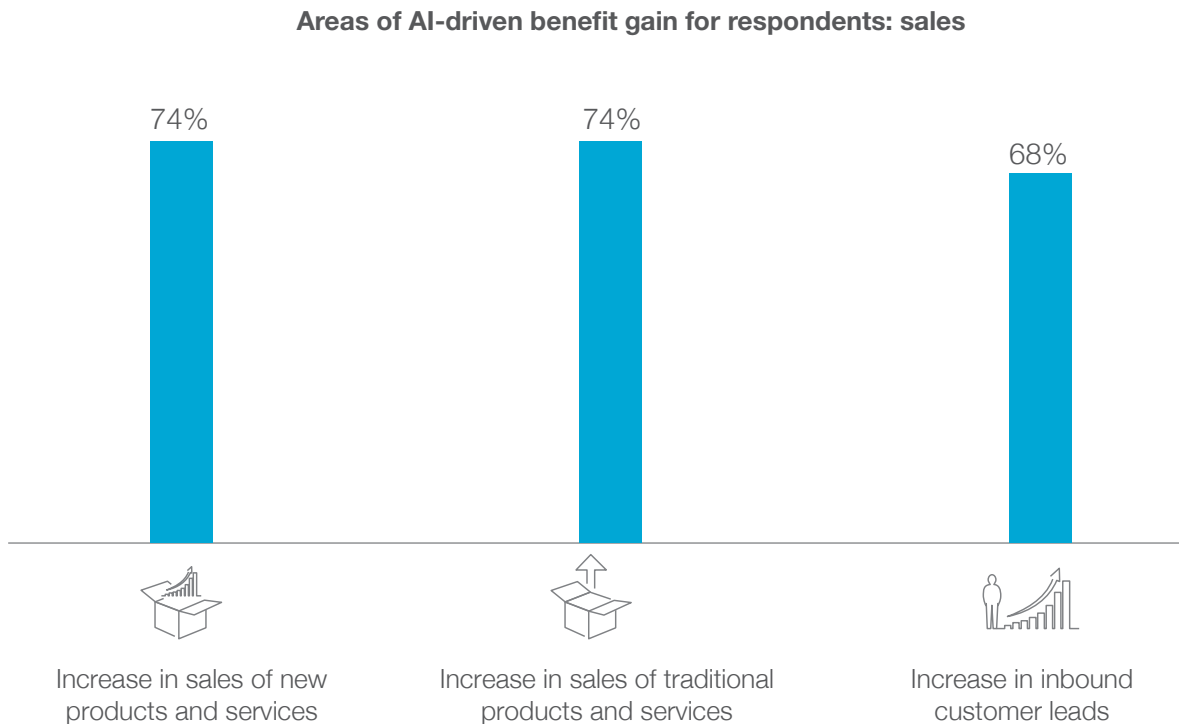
Areas of AI-driven benefit gain for respondents: sales

74%

74%

68%

Increase in sales of new products and services

Increase in sales of traditional products and services

Increase in inbound customer leads